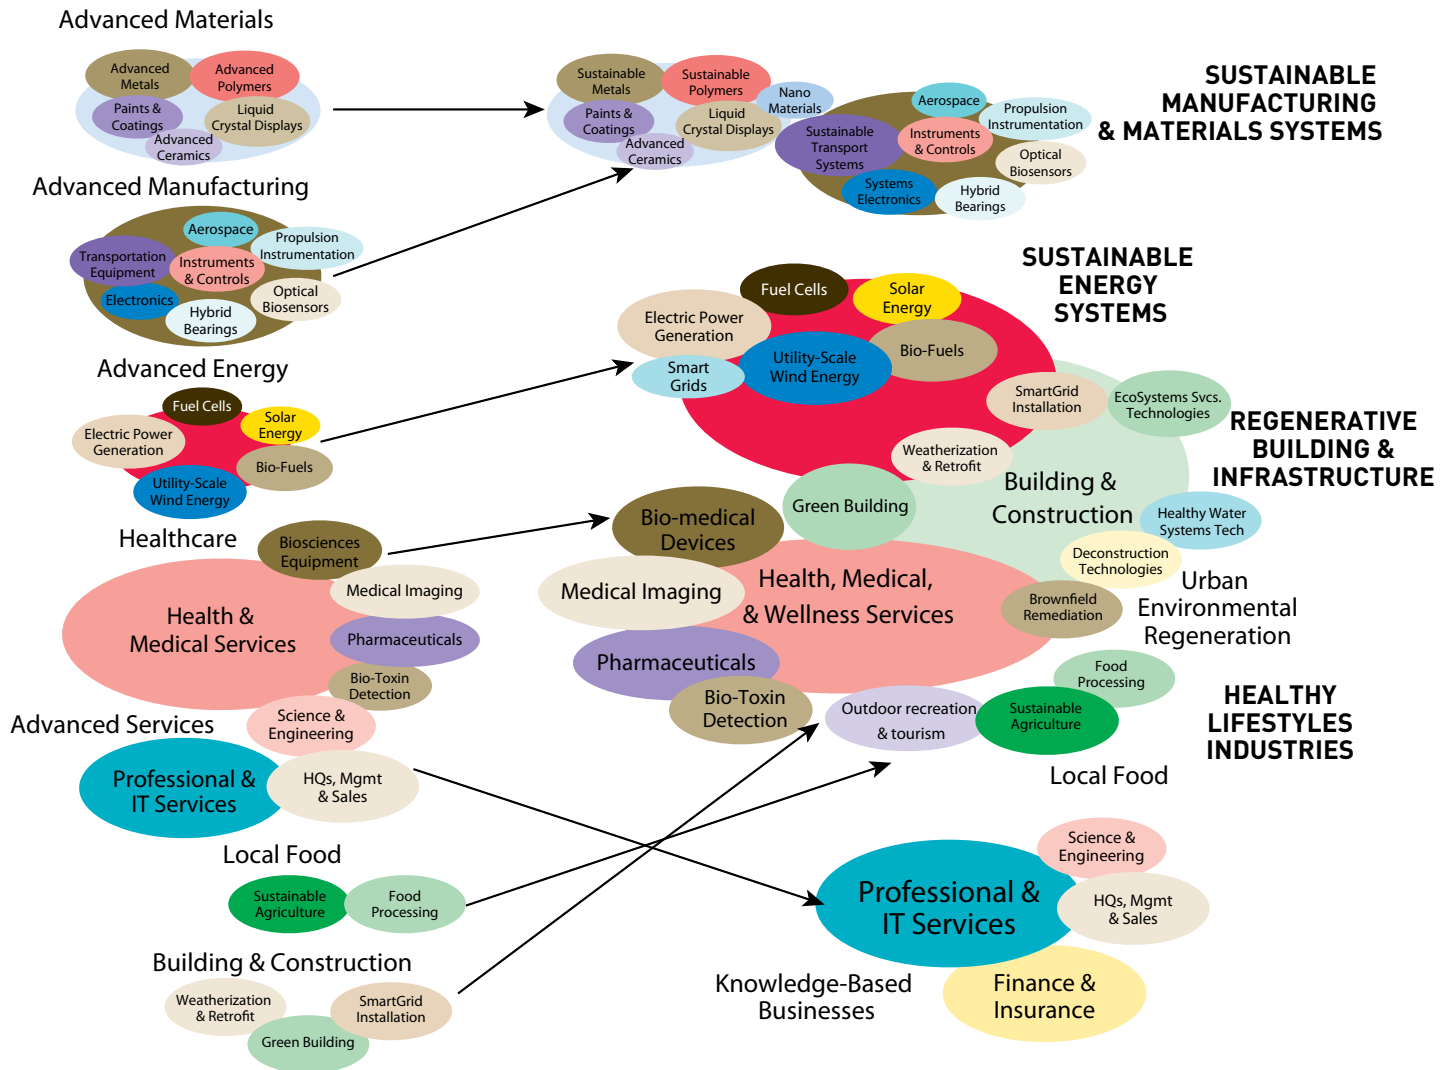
Advanced Materials

Advanced Metals
Advanced Polymers
Paints & Coatings
Liquid Crystal Displays
Advanced Ceramics

Advanced Manufacturing

Aerospace
Transportation Equipment
Propulsion Instrumentation
Instruments & Controls
Electronics
Optical Biosensors
Hybrid Bearings

Advanced Energy

Fuel Cells
Solar Energy
Electric Power Generation
Bio-Fuels
Utility-Scale Wind Energy

Healthcare

Biosciences Equipment
Health & Medical Services
Medical Imaging
Pharmaceuticals
Bio-Toxin Detection

Advanced Services

Science & Engineering
Professional & IT Services
HQs, Mgmt & Sales

Local Food

Sustainable Agriculture
Food Processing

Building & Construction

Weatherization & Retrofit
SmartGrid Installation
Green Building

Sustainable Metals
Sustainable Polymers
Nano Materials
Paints & Coatings
Liquid Crystal Displays
Advanced Ceramics
Aerospace
Propulsion Instrumentation
Sustainable Transport Systems
Instruments & Controls
Optical Biosensors
Systems Electronics
Hybrid Bearings

SUSTAINABLE MANUFACTURING & MATERIALS SYSTEMS

SUSTAINABLE ENERGY SYSTEMS

Fuel Cells
Solar Energy
Electric Power Generation
Utility-Scale Wind Energy
Bio-Fuels
Smart Grids
SmartGrid Installation
EcoSystems Svcs. Technologies

REGENERATIVE BUILDING & INFRASTRUCTURE

Weatherization & Retrofit
Green Building
Building & Construction
Healthy Water Systems Tech
Deconstruction Technologies
Urban Environmental Regeneration
Brownfield Remediation

Bio-medical Devices
Medical Imaging
Health, Medical, & Wellness Services
Pharmaceuticals
Bio-Toxin Detection
Outdoor recreation & tourism
Sustainable Agriculture
Food Processing

HEALTHY LIFESTYLES INDUSTRIES

Local Food

Science & Engineering
Professional & IT Services
HQs, Mgmt & Sales
Knowledge-Based Businesses
Finance & Insurance